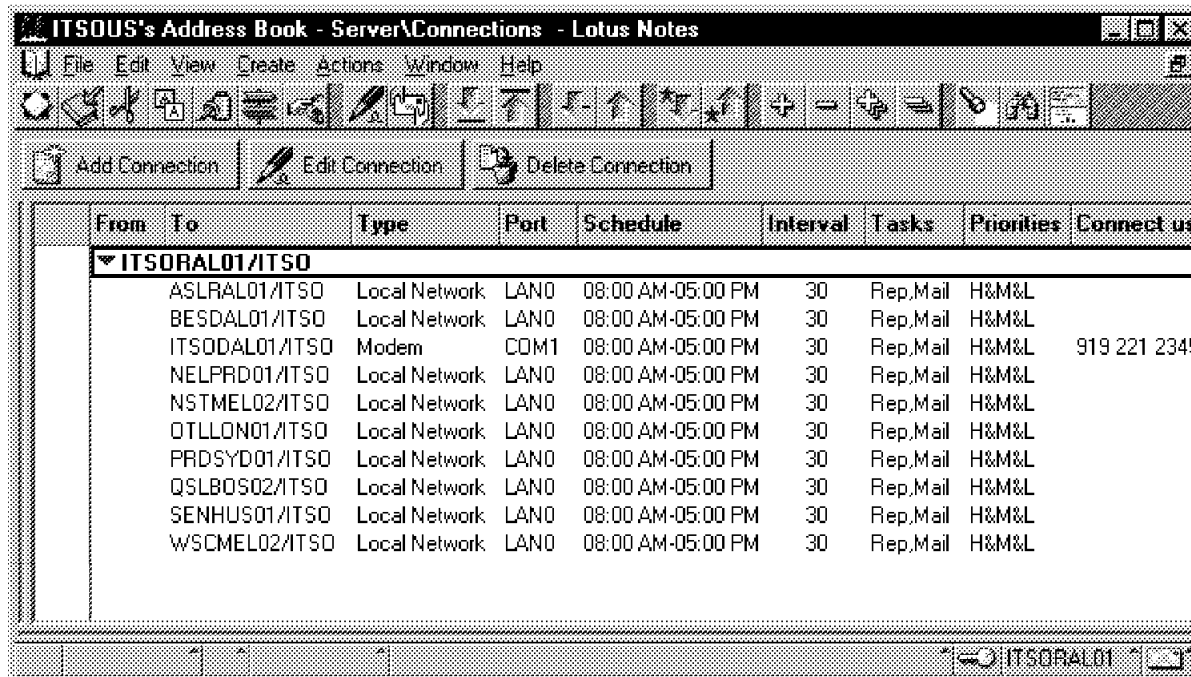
ITSOUS's Address Book - Server\Connections - Lotus Notes

File Edit View Create Actions Window Help

Add Connection | Edit Connection | Delete Connection

| From | To | Type | Port | Schedule | Interval | Tasks | Priorities | Connect us |
|---|---|---|---|---|---|---|---|---|
| ▾ITSORAL01/ITSO | | | | | | | | |
| | ASLRAL01/ITSO | Local Network | LAN0 | 08:00 AM-05:00 PM | 30 | Rep,Mail | H&M&L | |
| | BESDAL01/ITSO | Local Network | LAN0 | 08:00 AM-05:00 PM | 30 | Rep,Mail | H&M&L | |
| | ITSODAL01/ITSO | Modem | COM1 | 08:00 AM-05:00 PM | 30 | Rep,Mail | H&M&L | 919 221 234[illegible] |
| | NELPRD01/ITSO | Local Network | LAN0 | 08:00 AM-05:00 PM | 30 | Rep,Mail | H&M&L | |
| | NSTMEL02/ITSO | Local Network | LAN0 | 08:00 AM-05:00 PM | 30 | Rep,Mail | H&M&L | |
| | OTLLON01/ITSO | Local Network | LAN0 | 08:00 AM-05:00 PM | 30 | Rep,Mail | H&M&L | |
| | PRDSYD01/ITSO | Local Network | LAN0 | 08:00 AM-05:00 PM | 30 | Rep,Mail | H&M&L | |
| | QSLBOS02/ITSO | Local Network | LAN0 | 08:00 AM-05:00 PM | 30 | Rep,Mail | H&M&L | |
| | SENHUS01/ITSO | Local Network | LAN0 | 08:00 AM-05:00 PM | 30 | Rep,Mail | H&M&L | |
| | WSCMEL02/ITSO | Local Network | LAN0 | 08:00 AM-05:00 PM | 30 | Rep,Mail | H&M&L | |

ITSORAL01